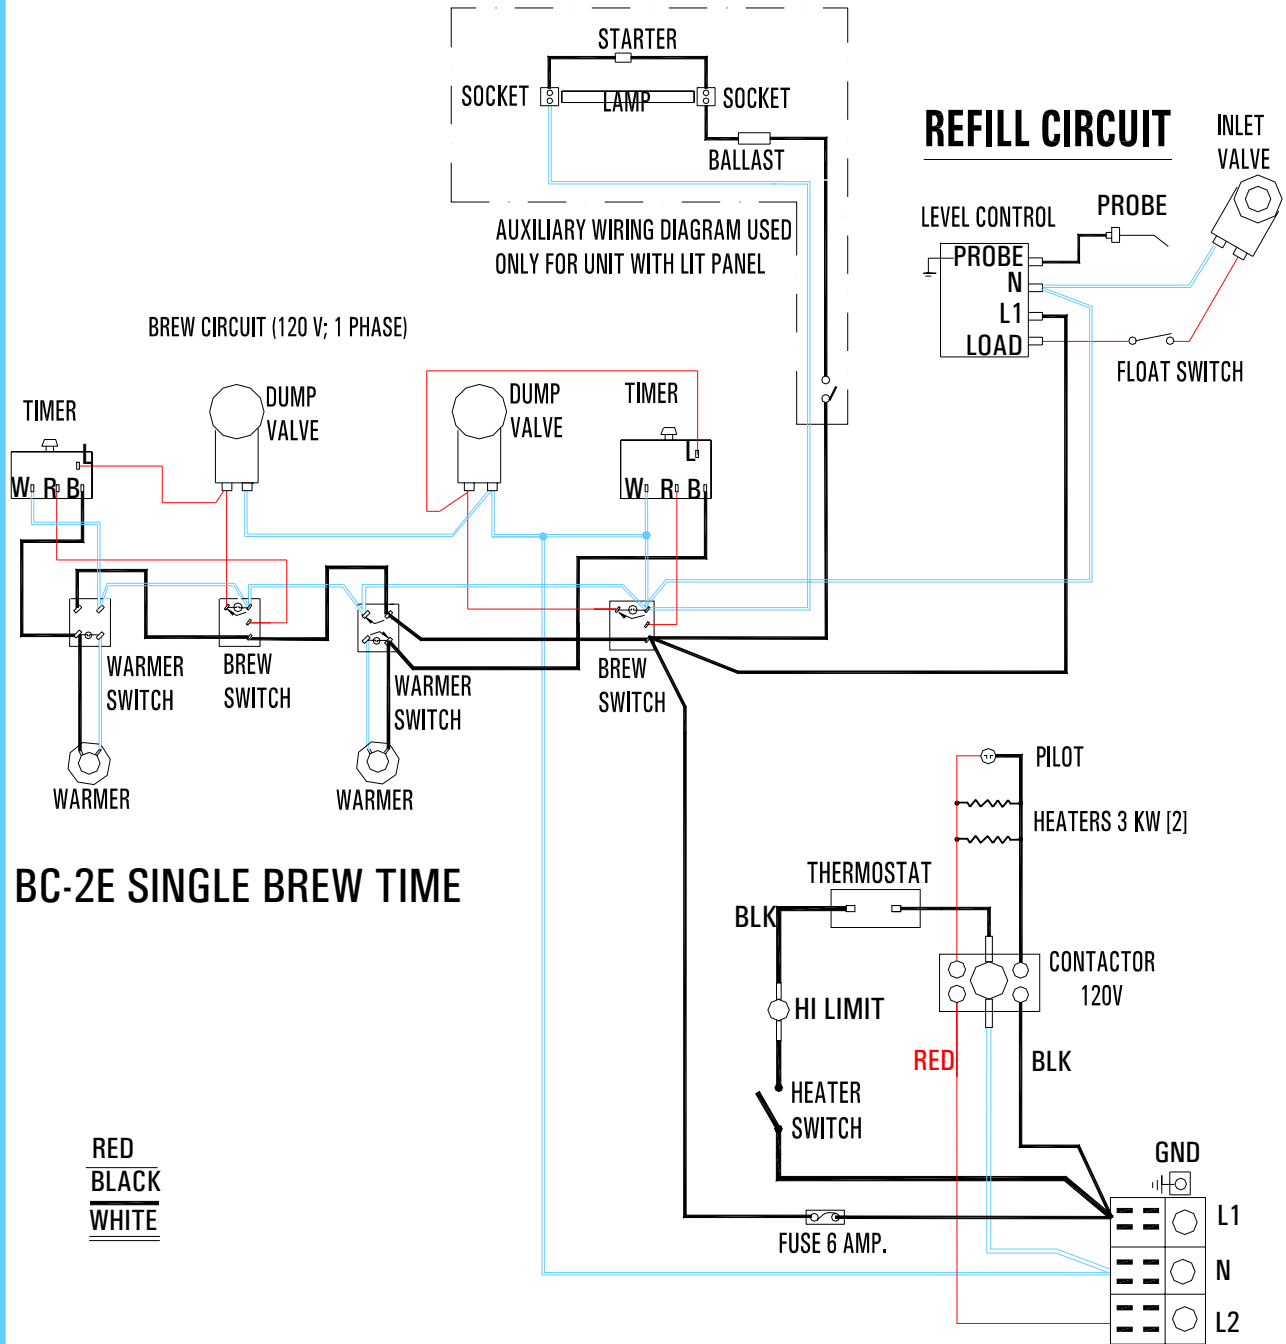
STARTER
SOCKET
LAMP
SOCKET
BALLAST
AUXILIARY WIRING DIAGRAM USED ONLY FOR UNIT WITH LIT PANEL

REFILL CIRCUIT
INLET VALVE
LEVEL CONTROL
PROBE
PROBE
N
L1
LOAD
FLOAT SWITCH

BREW CIRCUIT (120 V; 1 PHASE)
TIMER
W R B L
DUMP VALVE
DUMP VALVE
TIMER
W R B L
WARMER SWITCH
BREW SWITCH
WARMER SWITCH
BREW SWITCH
WARMER
WARMER

PILOT
HEATERS 3 KW [2]
THERMOSTAT
BLK
CONTACTOR 120V
HI LIMIT
RED
BLK
HEATER SWITCH

BC-2E SINGLE BREW TIME

RED
BLACK
WHITE

GND
L1
N
L2
FUSE 6 AMP.